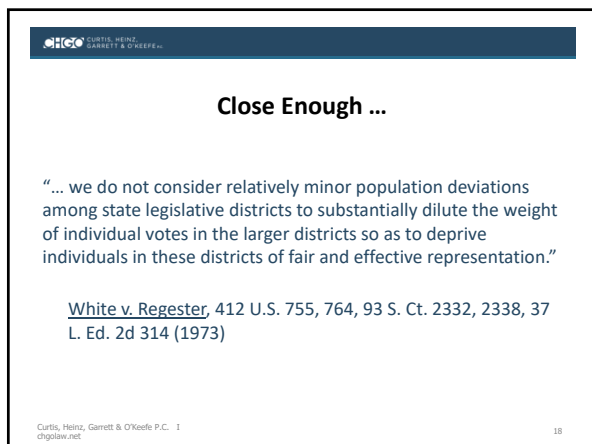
CHGO CURTIS, HEINZ, GARRETT & O'KEEFE P.C.

Close Enough …

"… we do not consider relatively minor population deviations among state legislative districts to substantially dilute the weight of individual votes in the larger districts so as to deprive individuals in these districts of fair and effective representation."

White v. Regester, 412 U.S. 755, 764, 93 S. Ct. 2332, 2338, 37 L. Ed. 2d 314 (1973)

Curtis, Heinz, Garrett & O'Keefe P.C. I
chgolaw.net

18